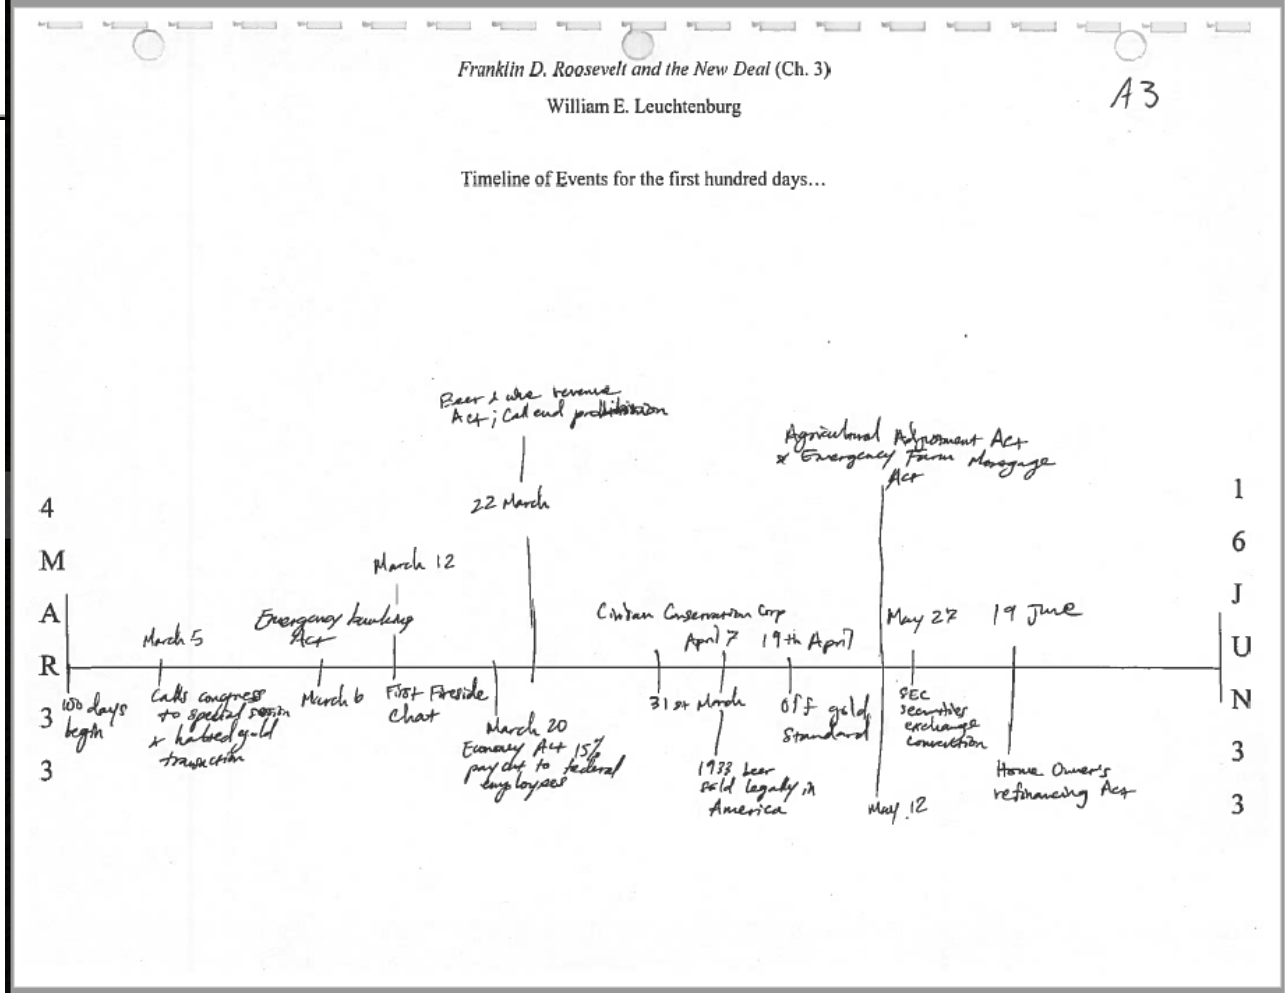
Franklin D. Roosevelt and the New Deal (Ch. 3)

William E. Leuchtenburg

A3

Timeline of Events for the first hundred days…

4
M
A
R
3
3

1
6
J
U
N
3
3

Beer & wine revenue Act; end prohibition

22 March

Agricultural Adjustment Act & Emergency Farm Mortgage Act

March 12

March 5

Emergency banking Act

Civilian Conservation Corp

April 7

19th April

May 27

19 June

100 days begin

Calls congress to special session & halted gold transaction

March 6

First Fireside Chat

March 20 Economy Act 15% pay cut to federal employees

31st March

1933 beer sold legally in America

off gold standard

May 12

SEC securities exchange commission

Home Owner's refinancing Act